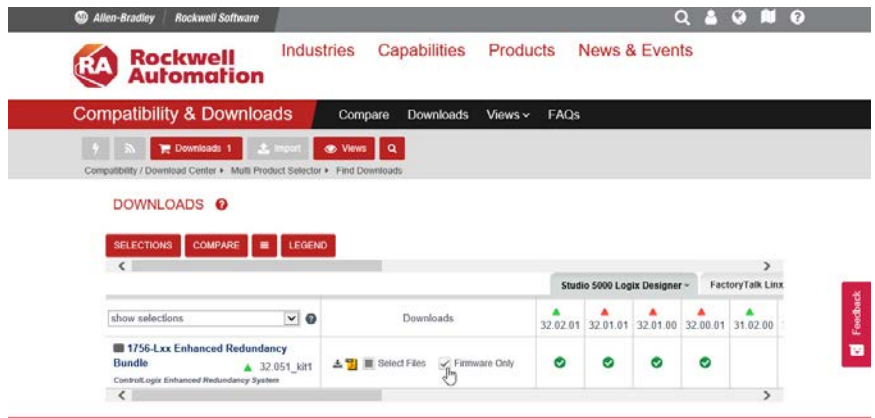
Allen-Bradley | Rockwell Software

RA Rockwell Automation

Industries Capabilities Products News & Events

Compatibility & Downloads

Compare Downloads Views FAQs

Downloads 1 Import Views

Compatibility / Download Center ▸ Multi Product Selector ▸ Find Downloads

DOWNLOADS

SELECTIONS COMPARE LEGEND

Studio 5000 Logix Designer FactoryTalk Linx

| show selections | Downloads | 32.02.01 | 32.01.01 | 32.01.00 | 32.00.01 | 31.02.00 |
|---|---|---|---|---|---|---|
| 1756-Lxx Enhanced Redundancy Bundle 32.051_kit1 ControlLogix Enhanced Redundancy System | Select Files Firmware Only | ✔ | ✔ | ✔ | ✔ | |

Feedback